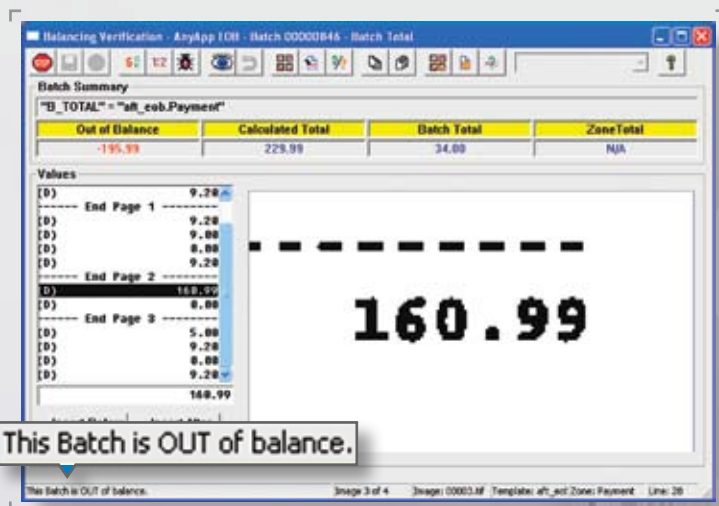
Balancing Verification - AnyApp EOB - Batch 00000846 - Batch Total

Batch Summary

"B_TOTAL" = "aft_eob.Payment"

| Out of Balance | Calculated Total | Batch Total | ZoneTotal |
|---|---|---|---|
| -195.99 | 229.99 | 34.00 | N/A |

Values

(D) 9.20
------ End Page 1 ------
(D) 9.20
(D) 9.00
(D) 8.00
(D) 9.20
------ End Page 2 ------
(D) 160.99
(D) 8.00
------ End Page 3 ------
(D) 5.00
(D) 9.20
(D) 8.00
(D) 9.20

160.99

- - - - - - - - - -

160.99

This Batch is OUT of balance.

This Batch is OUT of balance. Image 3 of 4 Image: 00003.tif Template: aft_eob Zone: Payment Line: 28